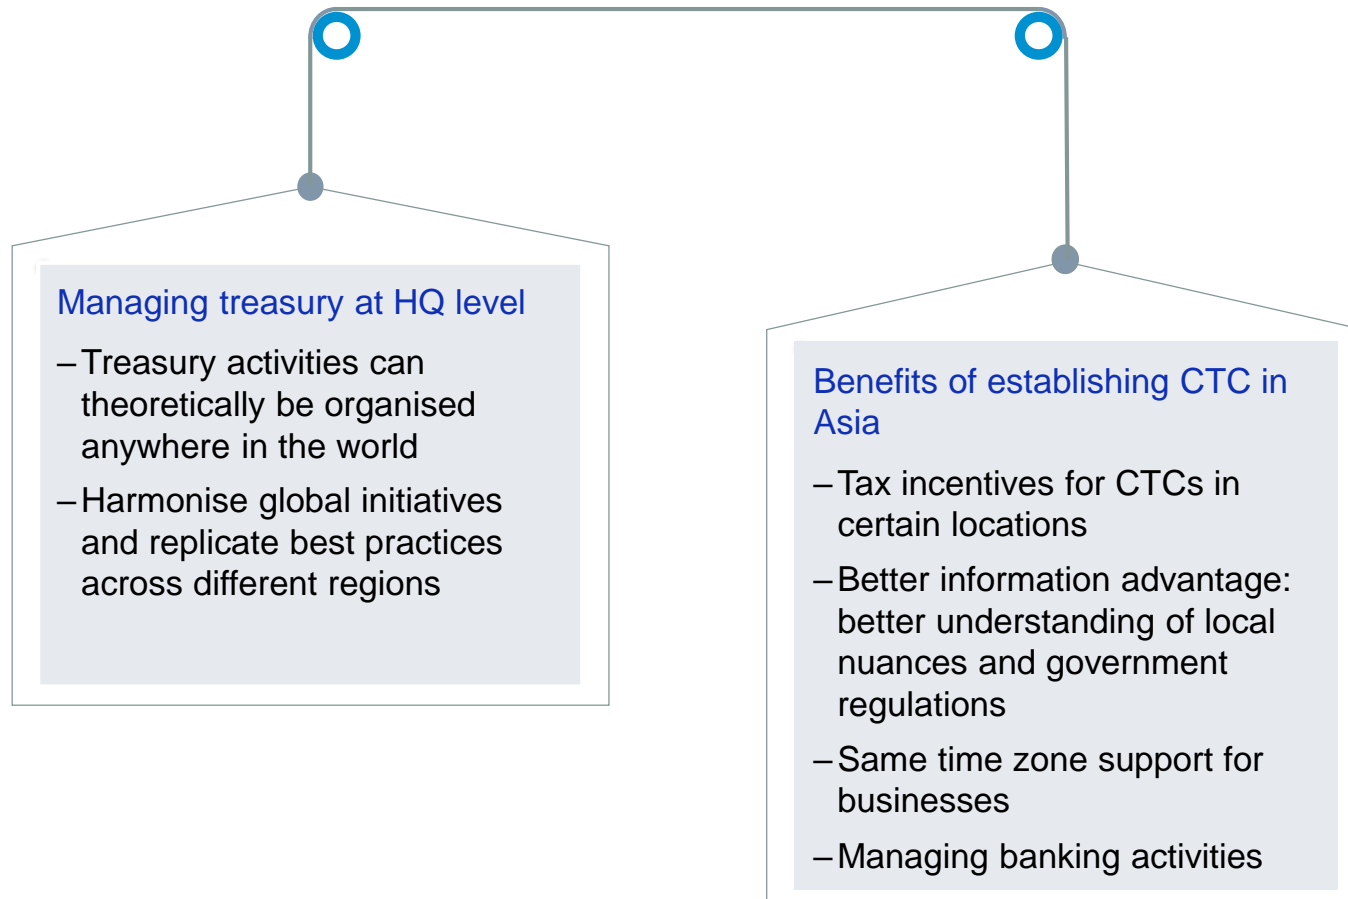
Managing treasury at HQ level

– Treasury activities can theoretically be organised anywhere in the world

– Harmonise global initiatives and replicate best practices across different regions

Benefits of establishing CTC in Asia

– Tax incentives for CTCs in certain locations

– Better information advantage: better understanding of local nuances and government regulations

– Same time zone support for businesses

– Managing banking activities